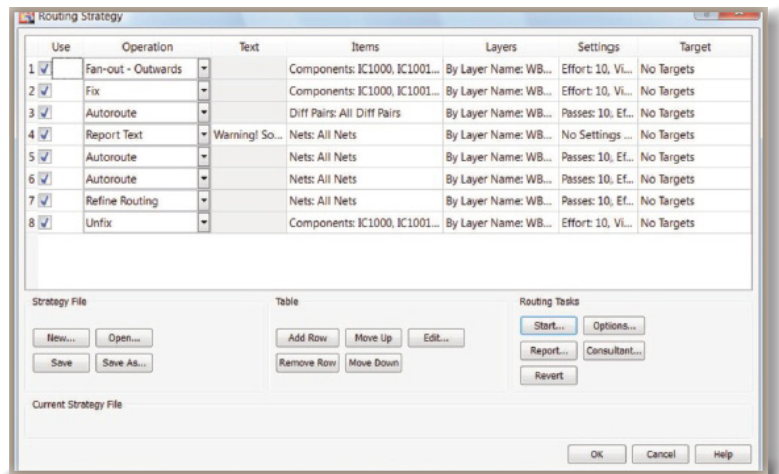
Routing Strategy

| | Use | Operation | Text | Items | Layers | Settings | Target |
|---|---|---|---|---|---|---|---|
| 1 | | Fan-out - Outwards | | Components: IC1000, IC1001... | By Layer Name: WB... | Effort: 10, Vi... | No Targets |
| 2 | | Fix | | Components: IC1000, IC1001... | By Layer Name: WB... | Effort: 10, Vi... | No Targets |
| 3 | | Autoroute | | Diff Pairs: All Diff Pairs | By Layer Name: WB... | Passes: 10, Ef... | No Targets |
| 4 | | Report Text | Warning! So... | Nets: All Nets | By Layer Name: WB... | No Settings ... | No Targets |
| 5 | | Autoroute | | Nets: All Nets | By Layer Name: WB... | Passes: 10, Ef... | No Targets |
| 6 | | Autoroute | | Nets: All Nets | By Layer Name: WB... | Passes: 10, Ef... | No Targets |
| 7 | | Refine Routing | | Nets: All Nets | By Layer Name: WB... | Passes: 10, Ef... | No Targets |
| 8 | | Unfix | | Components: IC1000, IC1001... | By Layer Name: WB... | Effort: 10, Vi... | No Targets |

Strategy File
New... Open...
Save Save As...

Table
Add Row Move Up Edit...
Remove Row Move Down

Routing Tasks
Start... Options...
Report... Consultant...
Revert

Current Strategy File

OK Cancel Help